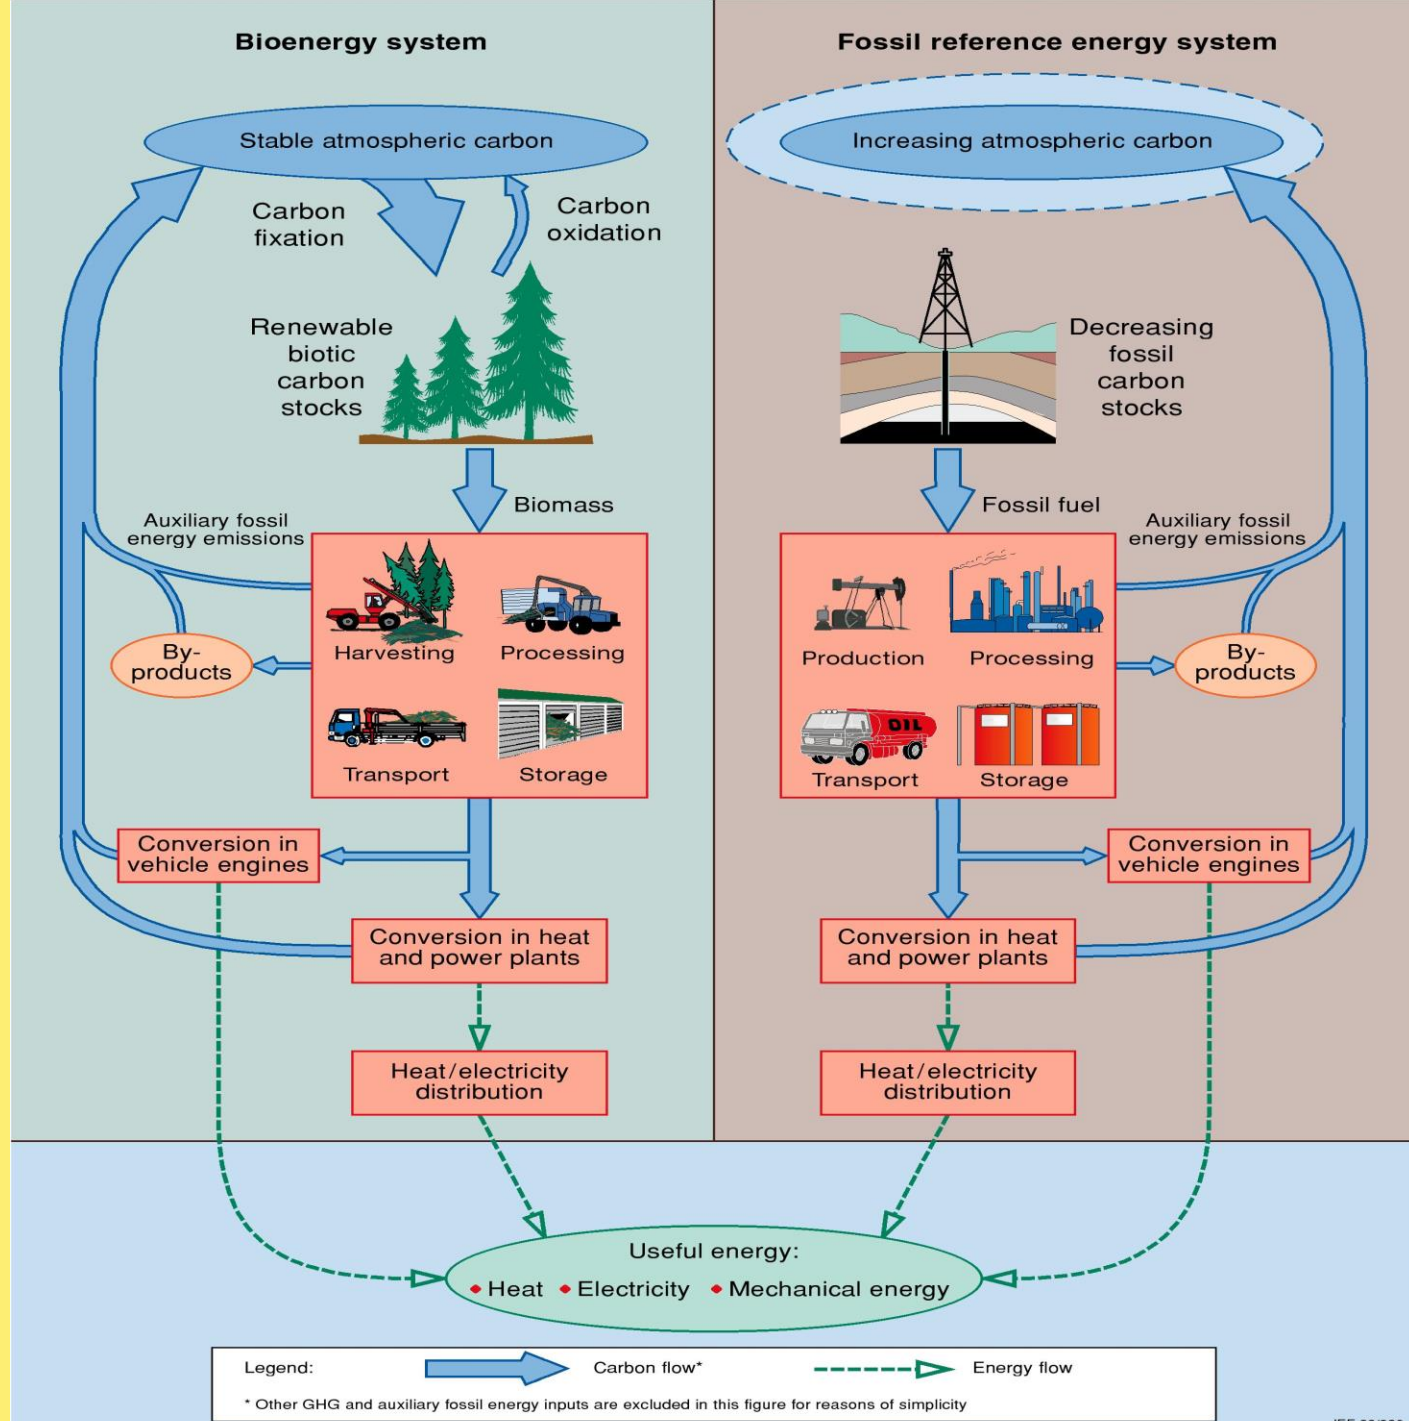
Bioenergy system

Stable atmospheric carbon

Carbon fixation

Carbon oxidation

Renewable biotic carbon stocks

Biomass

Auxiliary fossil energy emissions

By-products

Harvesting

Processing

Transport

Storage

Conversion in vehicle engines

Conversion in heat and power plants

Heat/electricity distribution

Fossil reference energy system

Increasing atmospheric carbon

Decreasing fossil carbon stocks

Fossil fuel

Auxiliary fossil energy emissions

Production

Processing

By-products

OIL

Transport

Storage

Conversion in vehicle engines

Conversion in heat and power plants

Heat/electricity distribution

Useful energy:
• Heat • Electricity • Mechanical energy

Legend: Carbon flow* Energy flow

* Other GHG and auxiliary fossil energy inputs are excluded in this figure for reasons of simplicity